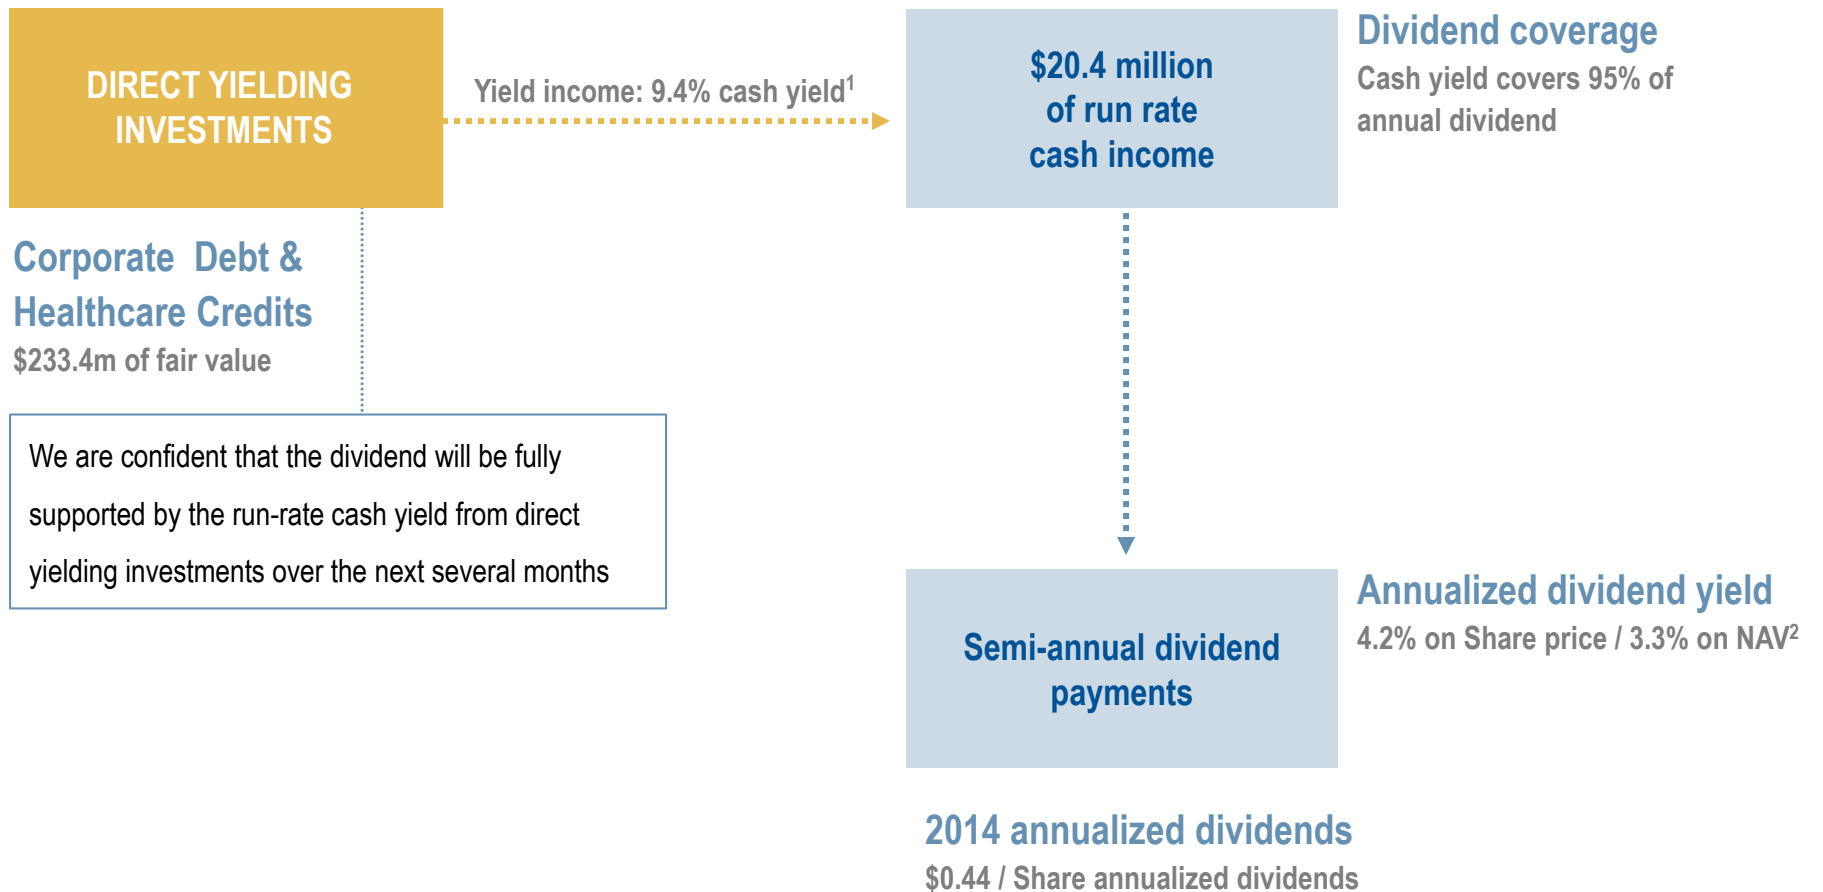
DIRECT YIELDING INVESTMENTS

Yield income: 9.4% cash yield$^1$

$20.4 million of run rate cash income

Dividend coverage

Cash yield covers 95% of annual dividend

Corporate Debt & Healthcare Credits

$233.4m of fair value

We are confident that the dividend will be fully supported by the run-rate cash yield from direct yielding investments over the next several months

Semi-annual dividend payments

Annualized dividend yield

4.2% on Share price / 3.3% on NAV$^2$

2014 annualized dividends

$0.44 / Share annualized dividends